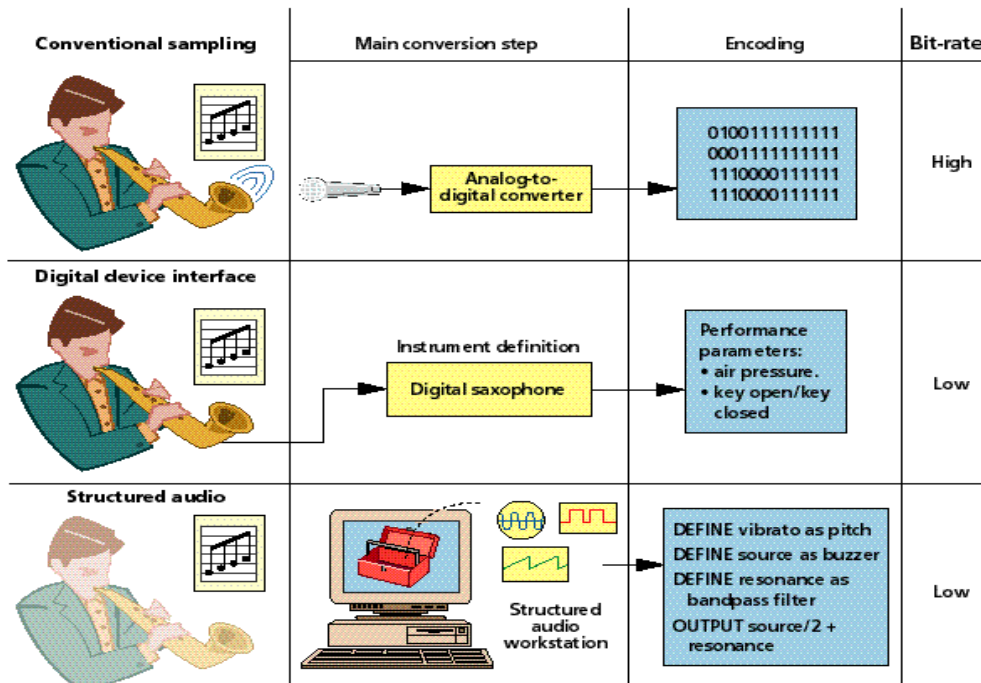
| Conventional sampling | Main conversion step | Encoding | Bit-rate |
|---|---|---|---|
| | Analog-to-digital converter | 0100111111111 0001111111111 1110000111111 1110000111111 | High |
| Digital device interface | Instrument definition Digital saxophone | Performance parameters: • air pressure. • key open/key closed | Low |
| Structured audio | Structured audio workstation | DEFINE vibrato as pitch DEFINE source as buzzer DEFINE resonance as bandpass filter OUTPUT source/2 + resonance | Low |